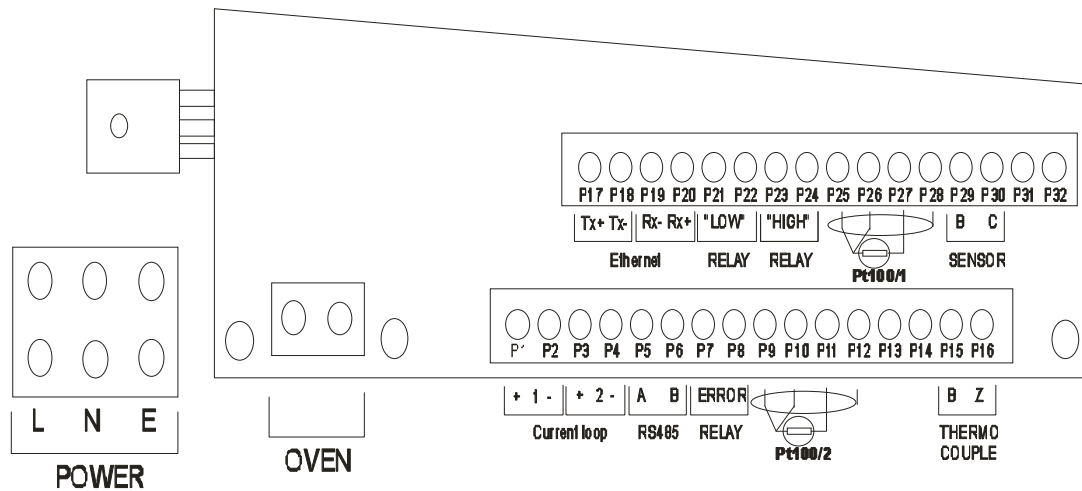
P17 P18 P19 P20 P21 P22 P23 P24 P25 P26 P27 P28 P29 P30 P31 P32

Tx+ Tx- Rx- Rx+ "LOW" "HIGH" B C

Ethernet RELAY RELAY Pt100/1 SENSOR

L N E

POWER

OVEN

P1 P2 P3 P4 P5 P6 P7 P8 P9 P10 P11 P12 P13 P14 P15 P16

+ 1 - + 2 - A B ERROR B Z

Current loop RS485 RELAY Pt100/2 THERMO COUPLE